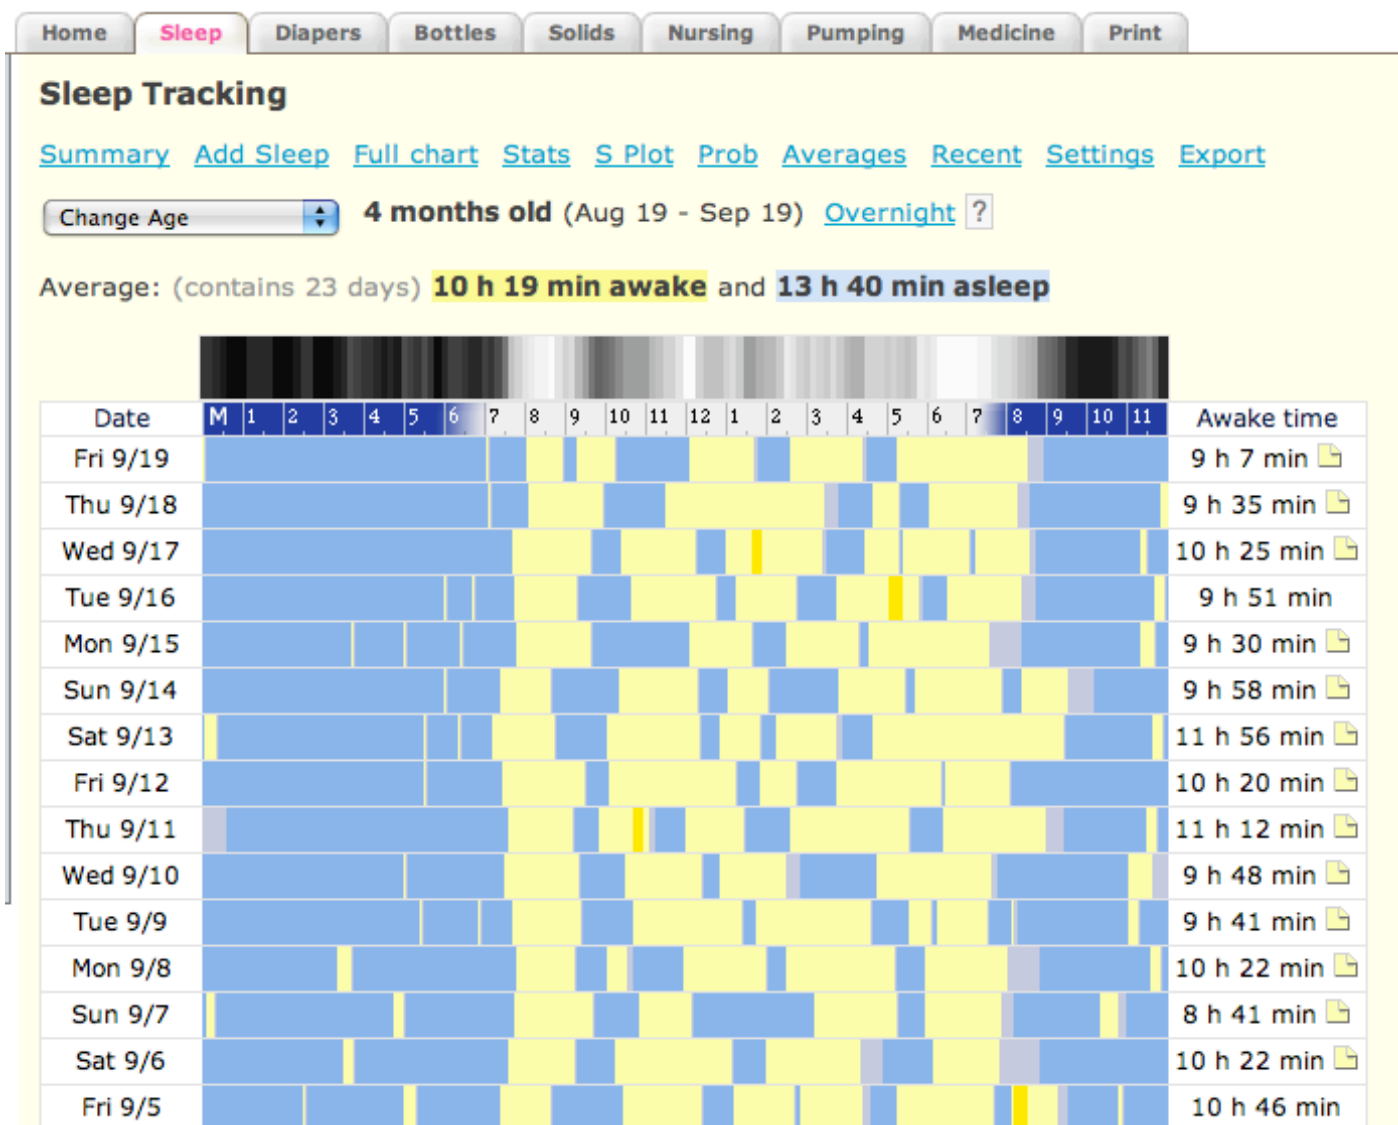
Home Sleep Diapers Bottles Solids Nursing Pumping Medicine Print

Sleep Tracking

Summary Add Sleep Full chart Stats S Plot Prob Averages Recent Settings Export

Change Age 4 months old (Aug 19 - Sep 19) Overnight ?

Average: (contains 23 days) 10 h 19 min awake and 13 h 40 min asleep

| Date | M 1 2 3 4 5 6 7 8 9 10 11 12 1 2 3 4 5 6 7 8 9 10 11 | Awake time |
|---|---|---|
| Fri 9/19 | | 9 h 7 min |
| Thu 9/18 | | 9 h 35 min |
| Wed 9/17 | | 10 h 25 min |
| Tue 9/16 | | 9 h 51 min |
| Mon 9/15 | | 9 h 30 min |
| Sun 9/14 | | 9 h 58 min |
| Sat 9/13 | | 11 h 56 min |
| Fri 9/12 | | 10 h 20 min |
| Thu 9/11 | | 11 h 12 min |
| Wed 9/10 | | 9 h 48 min |
| Tue 9/9 | | 9 h 41 min |
| Mon 9/8 | | 10 h 22 min |
| Sun 9/7 | | 8 h 41 min |
| Sat 9/6 | | 10 h 22 min |
| Fri 9/5 | | 10 h 46 min |